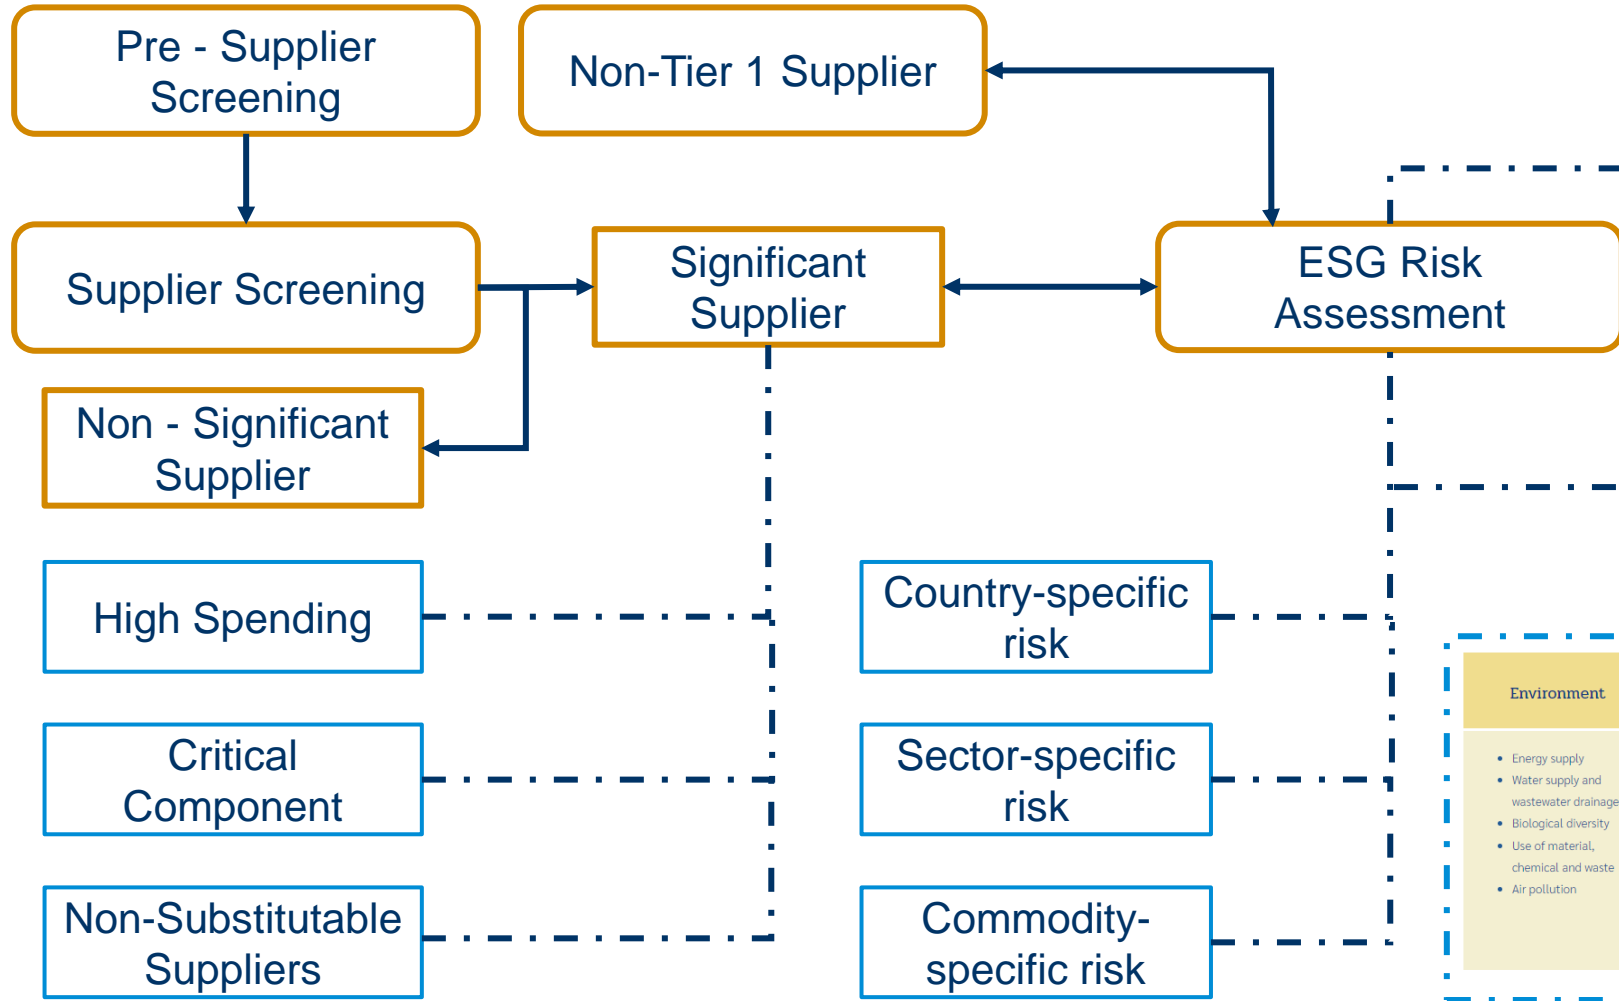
Pre - Supplier Screening

Non-Tier 1 Supplier

Supplier Screening

Significant Supplier

ESG Risk Assessment

Non - Significant Supplier

High Spending

Critical Component

Non-Substitutable Suppliers

Country-specific risk

Sector-specific risk

Commodity-specific risk

Environment

- Energy supply
- Water supply and wastewater drainage
- Biological diversity
- Use of material, chemical and waste
- Air pollution